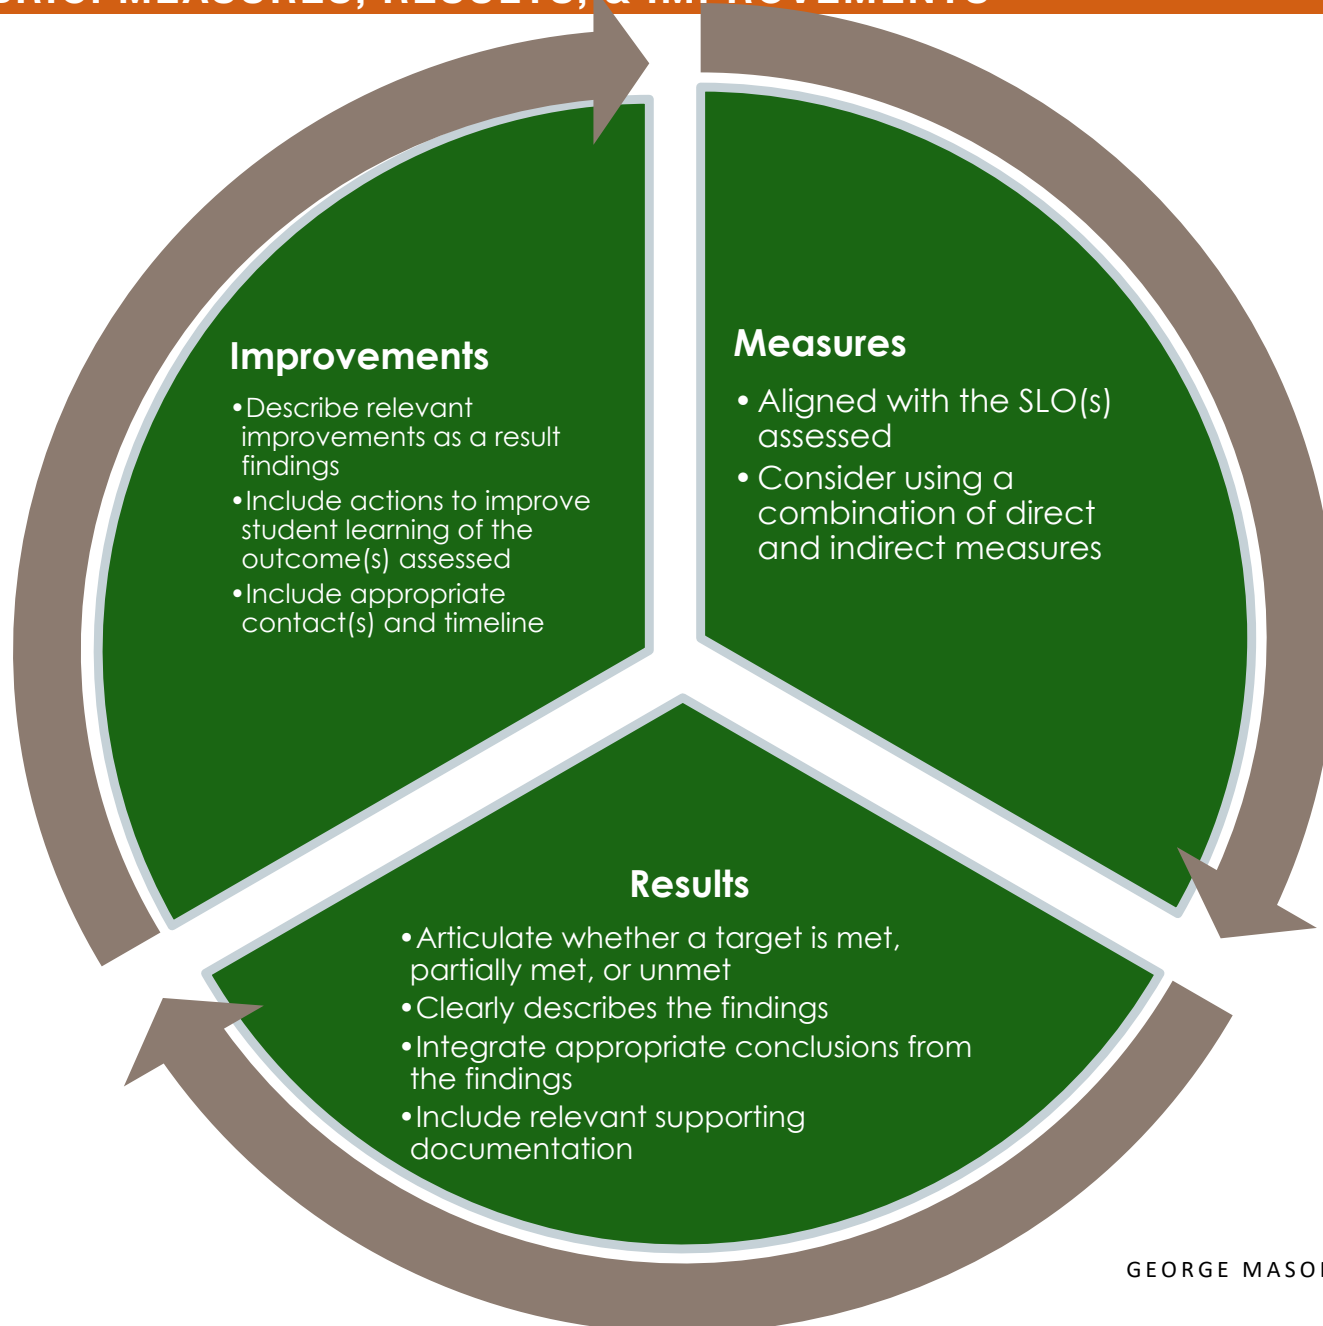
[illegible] MEASURES, RESULTS, & IM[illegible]ROVEMENTS

Improvements

• Describe relevant improvements as a result findings
• Include actions to improve student learning of the outcome(s) assessed
• Include appropriate contact(s) and timeline

Measures

• Aligned with the SLO(s) assessed
• Consider using a combination of direct and indirect measures

Results

• Articulate whether a target is met, partially met, or unmet
• Clearly describes the findings
• Integrate appropriate conclusions from the findings
• Include relevant supporting documentation

GEORGE MASO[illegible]